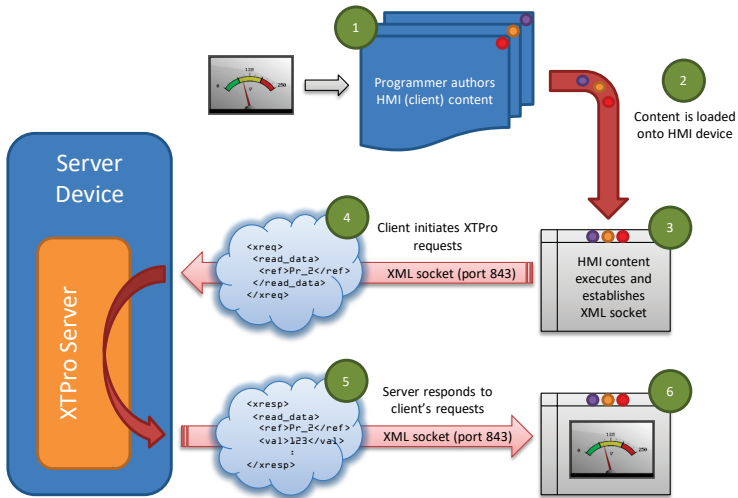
1

0 120 250

Programmer authors HMI (client) content

2

Content is loaded onto HMI device

Server Device

XTPro Server

4

Client initiates XTPro requests

<xreq>
<read_data>
<ref>Pr_2</ref>
</read_data>
</xreq>

XML socket (port 843)

3

HMI content executes and establishes XML socket

5

Server responds to client's requests

<xresp>
<read_data>
<ref>Pr_2</ref>
<val>123</val>
:
</xresp>

XML socket (port 843)

6

0 120 250